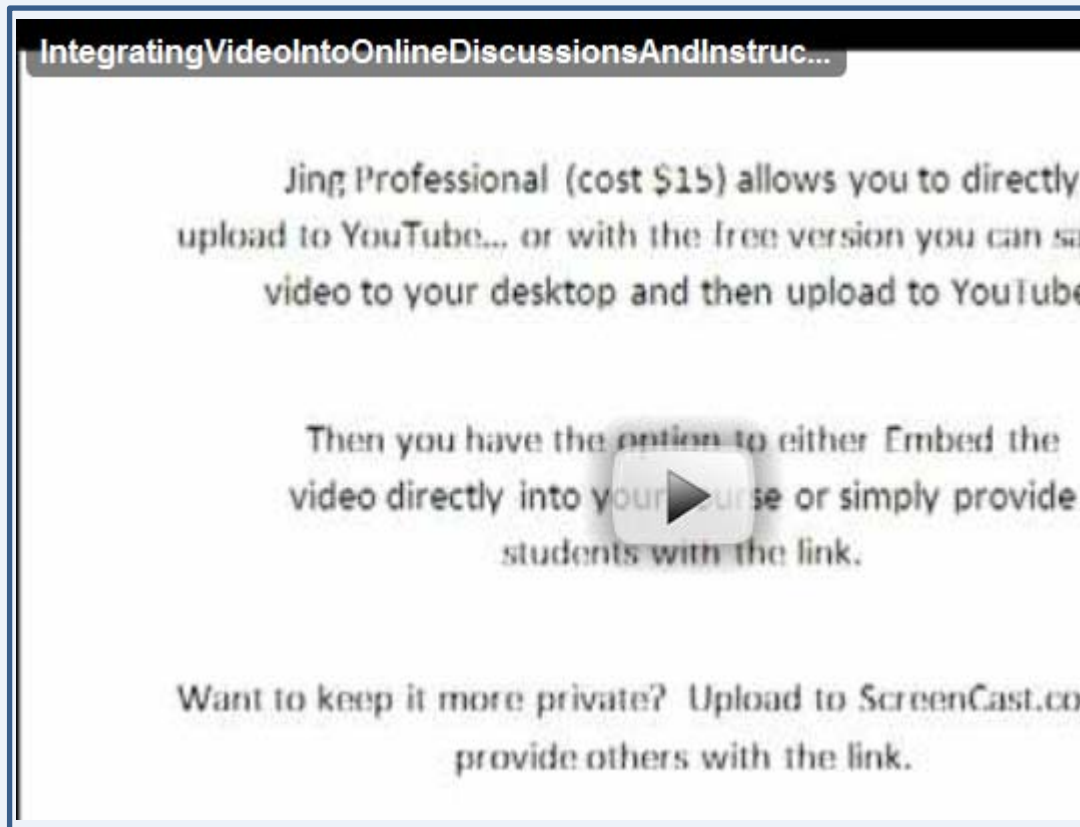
IntegratingVideoIntoOnlineDiscussionsAndInstruc...

Jing Professional (cost $15) allows you to directly upload to YouTube... or with the free version you can sa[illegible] video to your desktop and then upload to YouTub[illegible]

Then you have the option to either Embed the video directly into your course or simply provide students with the link.

Want to keep it more private? Upload to ScreenCast.co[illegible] provide others with the link.